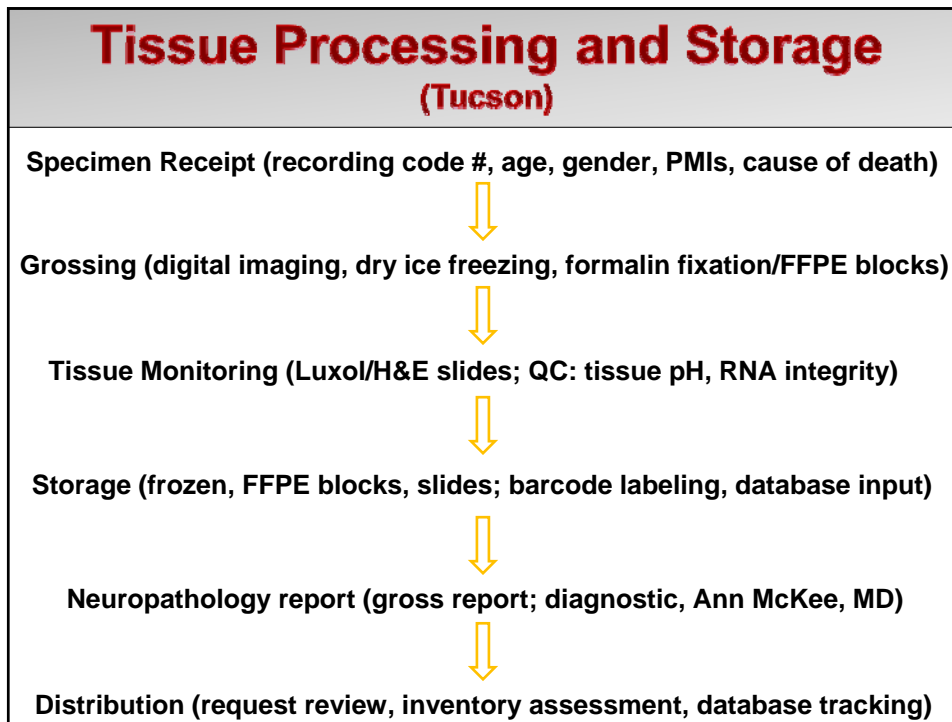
Tissue Processing and Storage
(Tucson)

Specimen Receipt (recording code #, age, gender, PMIs, cause of death)

Grossing (digital imaging, dry ice freezing, formalin fixation/FFPE blocks)

Tissue Monitoring (Luxol/H&E slides; QC: tissue pH, RNA integrity)

Storage (frozen, FFPE blocks, slides; barcode labeling, database input)

Neuropathology report (gross report; diagnostic, Ann McKee, MD)

Distribution (request review, inventory assessment, database tracking)